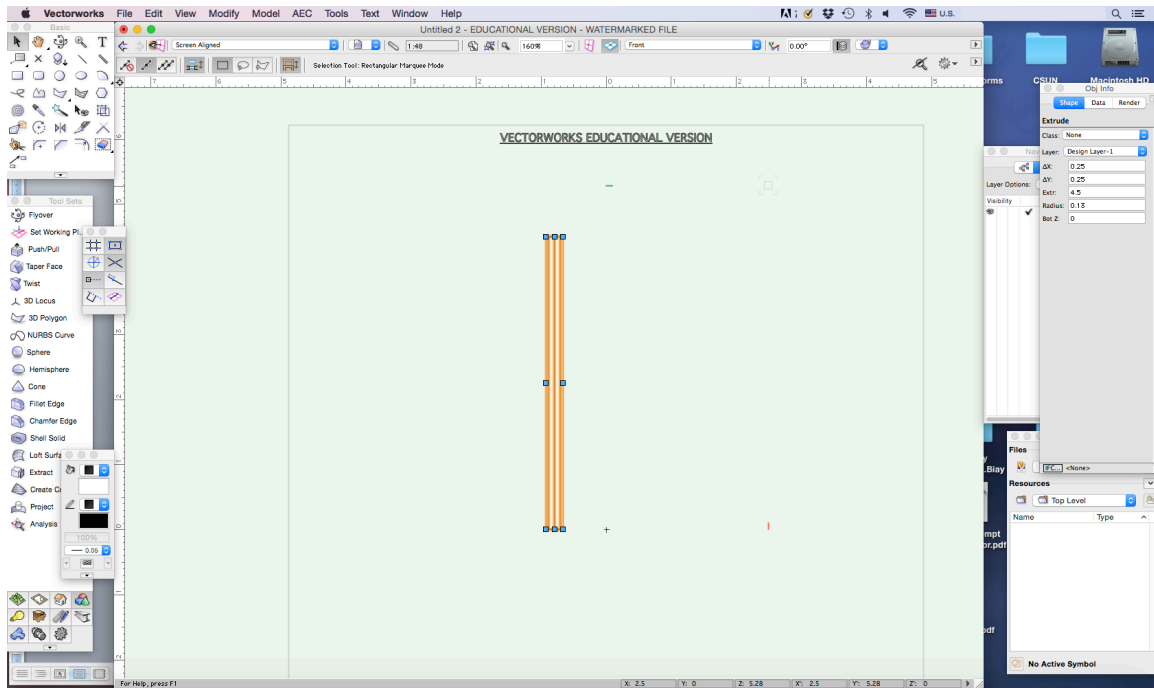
Vectorworks File Edit View Modify Model AEC Tools Text Window Help

U.S.

Basic

Untitled 2 - EDUCATIONAL VERSION - WATERMARKED FILE

Screen Aligned

1:48

160%

Front

0.00°

Selection Tool: Rectangular Marquee Mode

VECTORWORKS EDUCATIONAL VERSION

Tool Sets

Flyover

Set Working Pl

Push/Pull

Taper Face

Twist

3D Locus

3D Polygon

NURBS Curve

Sphere

Hemisphere

Cone

Fillet Edge

Chamfer Edge

Shell Solid

Loft Surfa

Extract

Create C

Project

Analysis

100%

0.05

Obj Info

Shape Data Render

Extrude

Class: None

Layer: Design Layer-1

ΔX: 0.25

ΔY: 0.25

Extr: 4.5

Radius: 0.13

Bot Z: 0

Nav

Layer Options:

Visibility

orms

CSUN

Macintosh HD

Files

<None>

Resources

Top Level

Name

Type

No Active Symbol

For Help, press F1

X: 2.5

Y: 0

Z: 5.28

X': 2.5

Y': 5.28

Z': 0